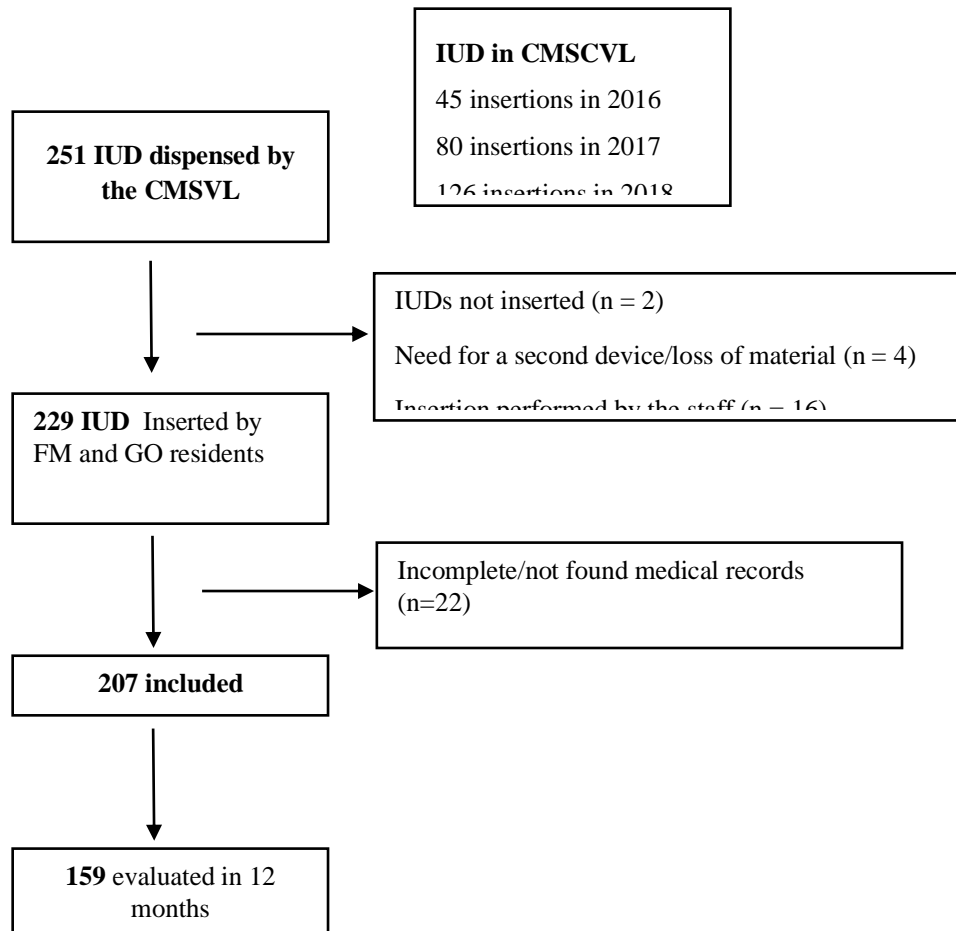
IUD in CMSCVL

45 insertions in 2016

80 insertions in 2017

126 insertions in 2018

251 IUD dispensed by the CMSVL

IUDs not inserted (n = 2)

Need for a second device/loss of material (n = 4)

Insertion performed by the staff (n = 16)

229 IUD Inserted by FM and GO residents

Incomplete/not found medical records (n=22)

207 included

159 evaluated in 12 months